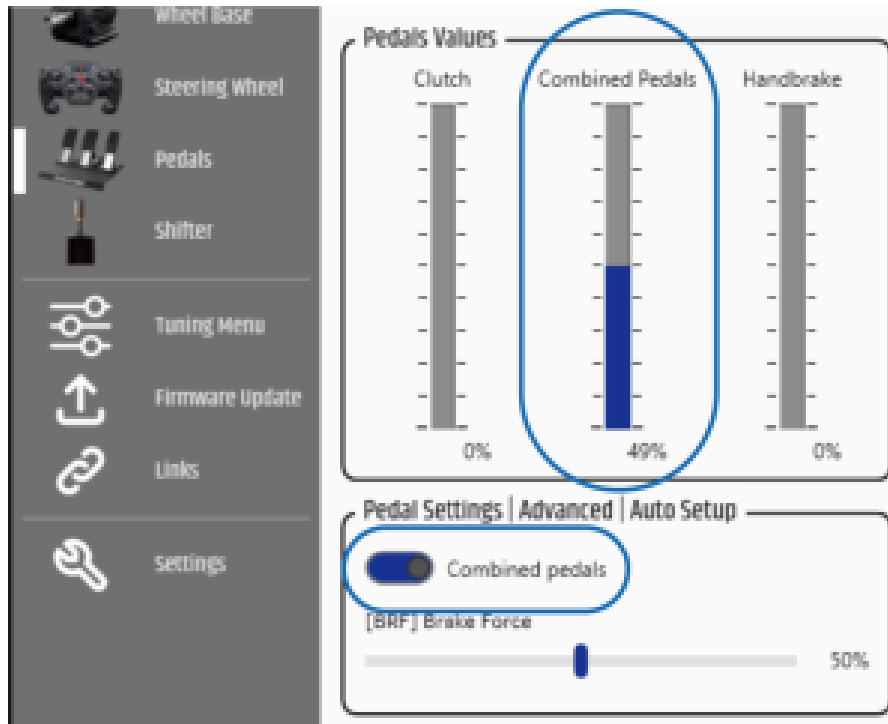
Wheel Base
Steering Wheel
Pedals
Shifter
Tuning Menu
Firmware Update
Links
Settings

Pedals Values
Clutch
Combined Pedals
Handbrake
0%
49%
0%

Pedal Settings | Advanced | Auto Setup
Combined pedals
[BRF] Brake Force
50%